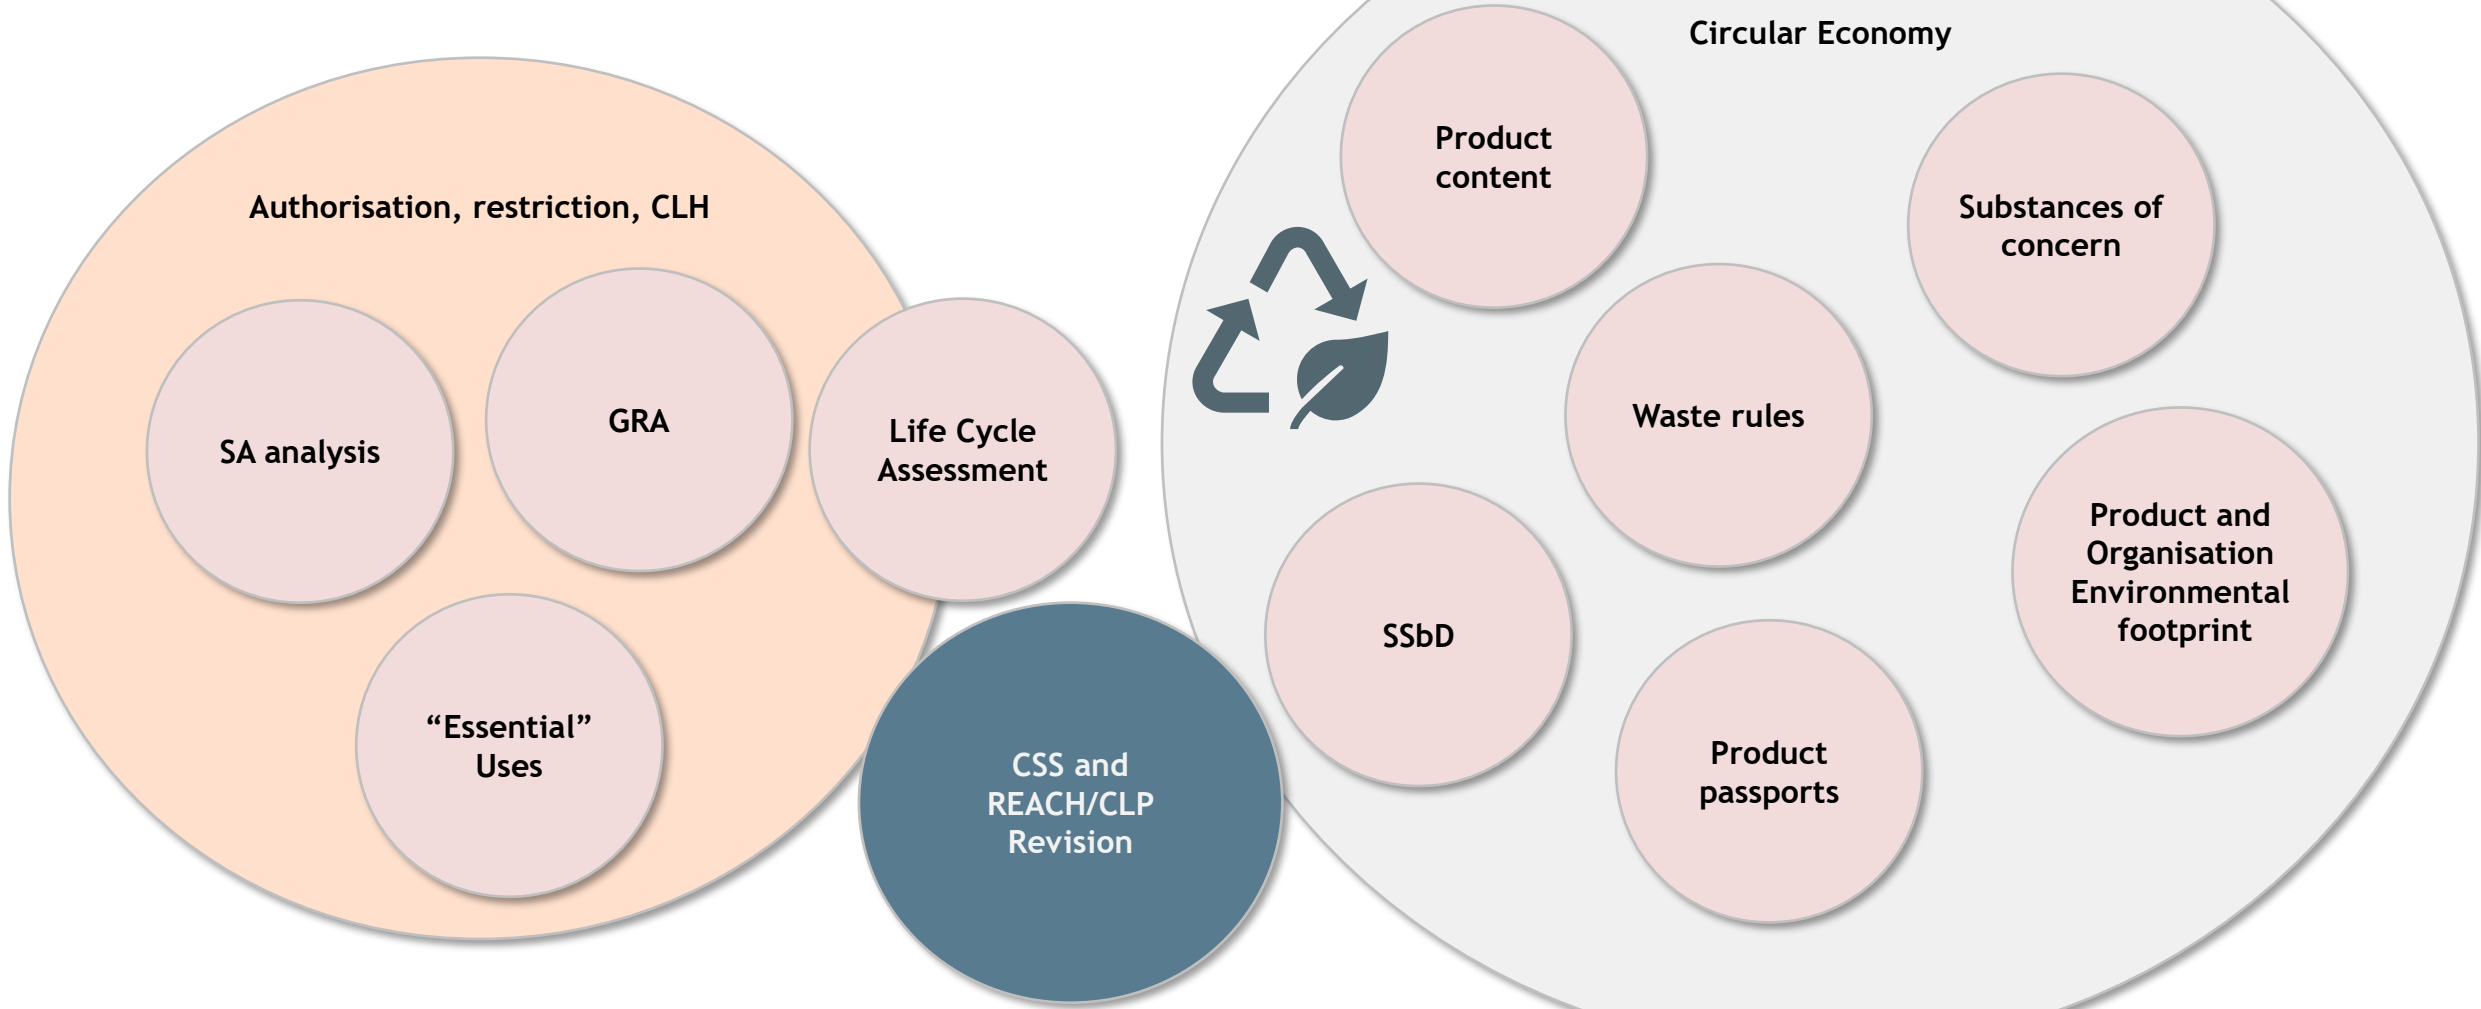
Authorisation, restriction, CLH

SA analysis

GRA

Life Cycle Assessment

"Essential" Uses

CSS and REACH/CLP Revision

Circular Economy

Product content

Substances of concern

Waste rules

Product and Organisation Environmental footprint

SSbD

Product passports